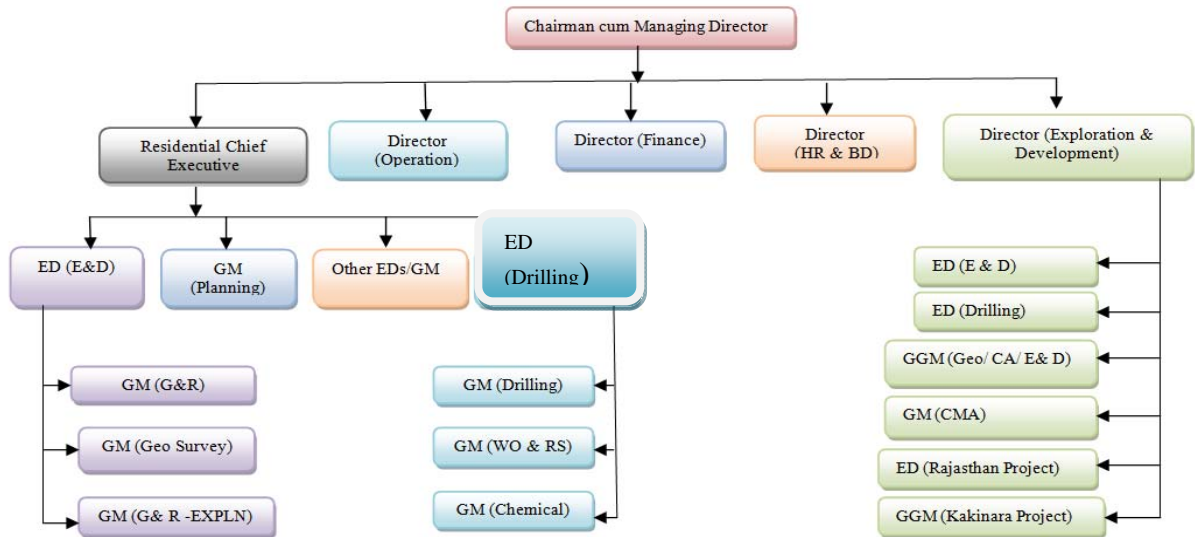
Chairman cum Managing Director

Residential Chief Executive

Director (Operation)

Director (Finance)

Director (HR & BD)

Director (Exploration & Development)

ED (E&D)

GM (Planning)

Other EDs/GM

ED (Drilling)

GM (G&R)

GM (Geo Survey)

GM (G& R -EXPLN)

GM (Drilling)

GM (WO & RS)

GM (Chemical)

ED (E & D)

ED (Drilling)

GGM (Geo/ CA/ E& D)

GM (CMA)

ED (Rajasthan Project)

GGM (Kakinara Project)